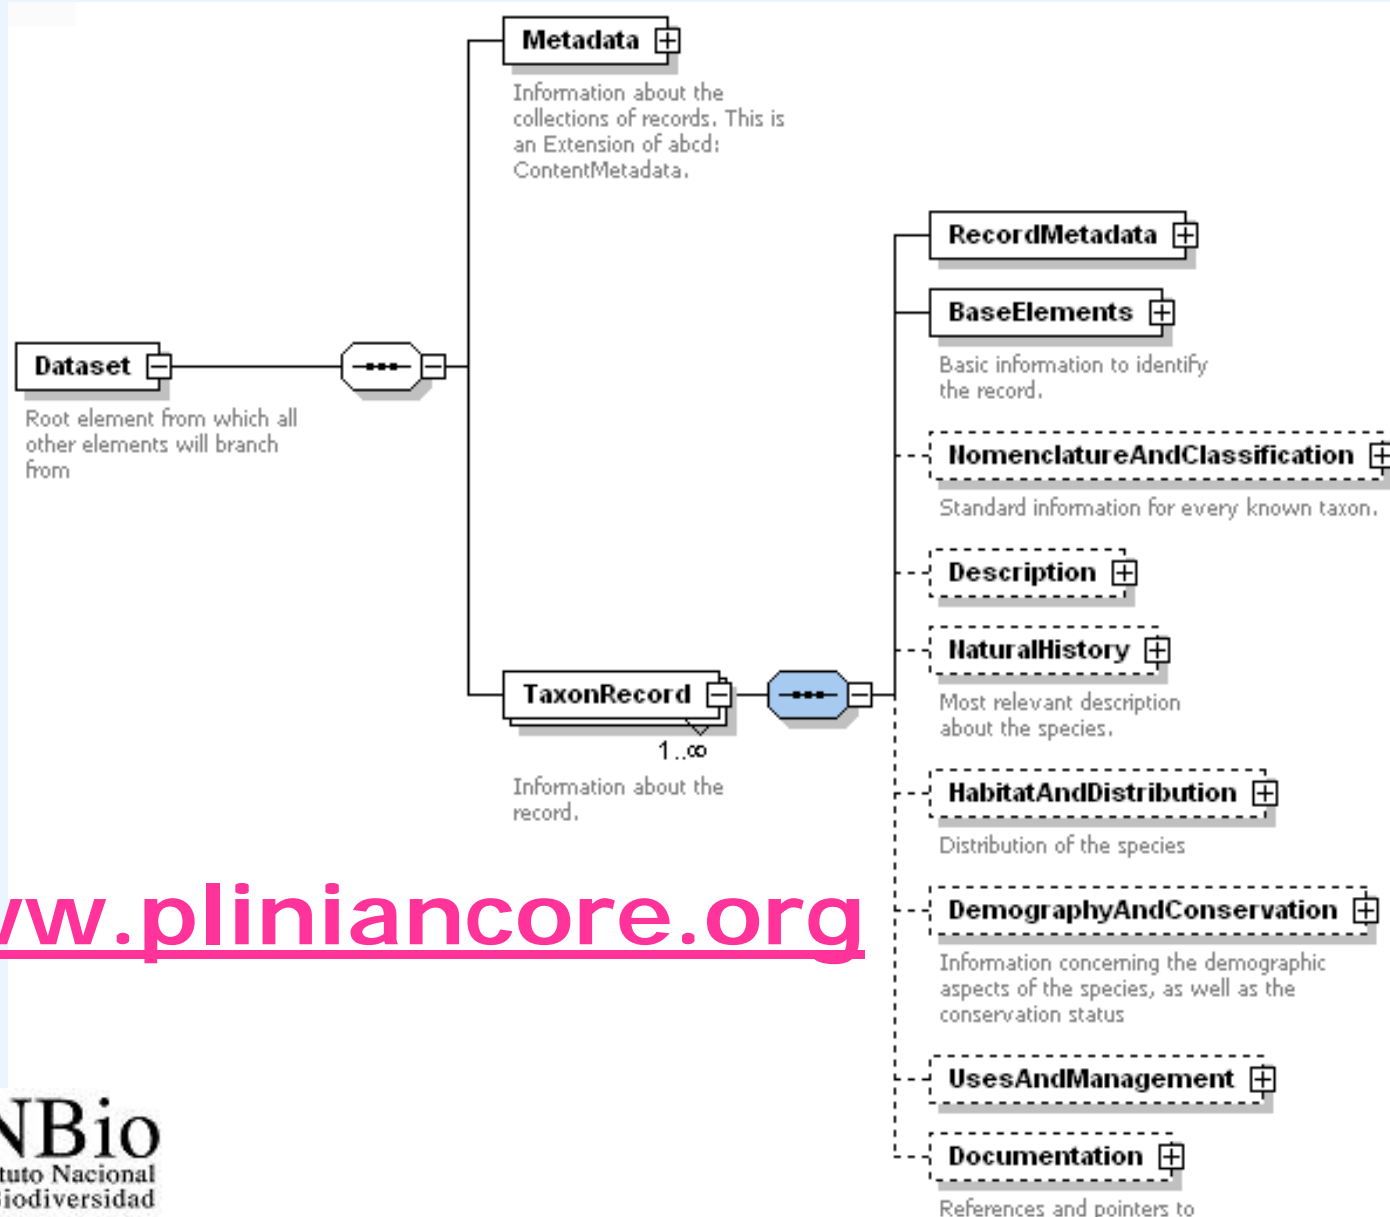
Metadata

Information about the collections of records. This is an Extension of abcd: ContentMetadata.

Dataset

Root element from which all other elements will branch from

TaxonRecord

1..∞

Information about the record.

RecordMetadata

BaseElements

Basic information to identify the record.

NomenclatureAndClassification

Standard information for every known taxon.

Description

NaturalHistory

Most relevant description about the species.

HabitatAndDistribution

Distribution of the species

DemographyAndConservation

Information concerning the demographic aspects of the species, as well as the conservation status

UsesAndManagement

Documentation

References and pointers to

vw.pliniancore.org

NBio
tuto Nacional
iodiversidad